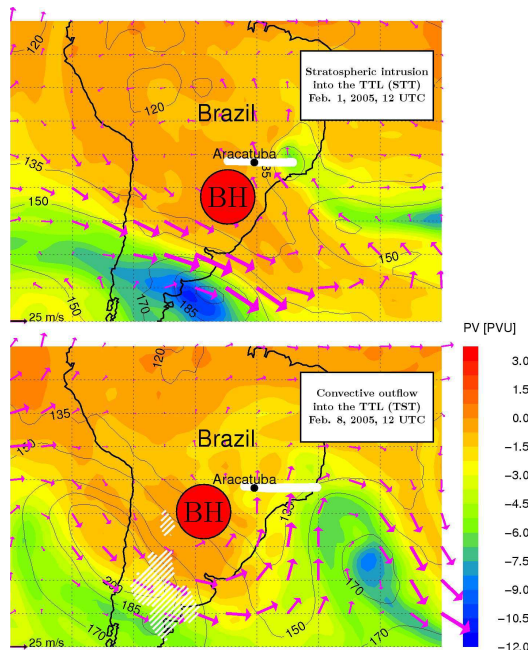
120

Stratospheric intrusion into the TTL (STT) Feb. 1, 2005, 12 UTC

120

Brazil

Aracatuba

135

35

BH

150

150

150

170

185

25 m/s

PV [PVU]

3.0

1.5

0.0

-1.5

-3.0

-4.5

-6.0

-7.5

-9.0

-10.5

-12.0

120

135

Convective outflow into the TTL (TST) Feb. 8, 2005, 12 UTC

150

Brazil

Aracatuba

BH

35

200

185

170

150

170

170

25 m/s